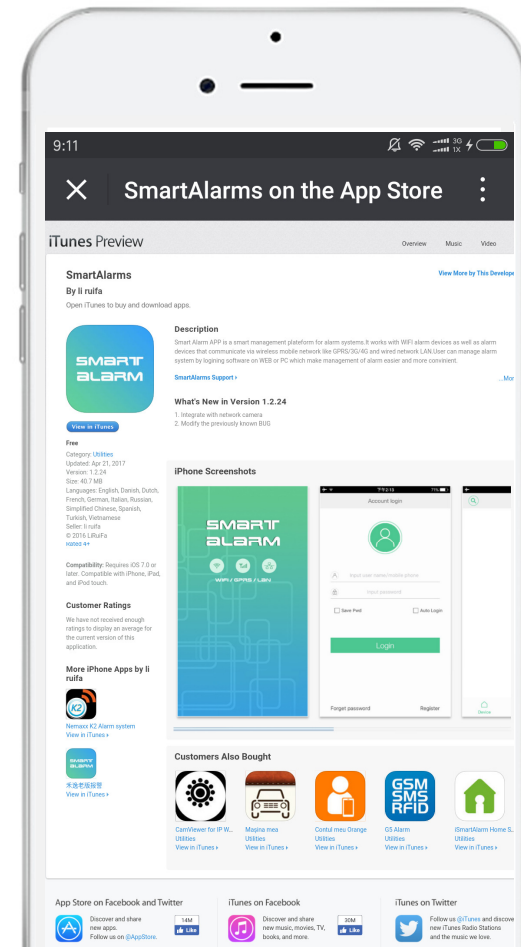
9:11

3G 1X

SmartAlarms on the App Store

iTunes Preview

Overview Music Video

SmartAlarms

By li ruifa

Open iTunes to buy and download apps.

View More by This Develope

SMART ALARM

View in iTunes

Free

Category: Utilities
Updated: Apr 21, 2017
Version: 1.2.24
Size: 40.7 MB
Languages: English, Danish, Dutch, French, German, Italian, Russian, Simplified Chinese, Spanish, Turkish, Vietnamese
Seller: li ruifa
© 2016 LiRuiFa
Rated 4+

Compatibility: Requires iOS 7.0 or later. Compatible with iPhone, iPad, and iPod touch.

Customer Ratings

We have not received enough ratings to display an average for the current version of this application.

More iPhone Apps by li ruifa

Nemaxs K2 Alarm system
View in iTunes

SMART ALARM

未逸老版报警
View in iTunes

Description

Smart Alarm APP is a smart management plateform for alarm systems.It works with WIFI alarm devices as well as alarm devices that communicate via wireless mobile network like GPRS/3G/4G and wired network LAN.User can manage alarm system by logining software on WEB or PC which make management of alarm easier and more convinient.

SmartAlarms Support

...More

What's New in Version 1.2.24

1. Integrate with network camera
2. Modify the prevoiusly known BUG

iPhone Screenshots

SMART ALARM

WIFI / GPRS / LAN

Account login

Input user name/ mobile phone

Input password

Save Pwd

Auto Login

Login

Forget password

Register

Customers Also Bought

CamViewer for IP W...
Utilities
View in iTunes

Masina mea
Utilities
View in iTunes

Contul meu Orange
Utilities
View in iTunes

GSM SMS RFID

G5 Alarm
Utilities
View in iTunes

iSmartAlarm Home S...
Utilities
View in iTunes

App Store on Facebook and Twitter

Discover and share new apps.
Follow us on @AppStore.

14M
Like

iTunes on Facebook

Discover and share new music, movies, TV, books, and more.

30M
Like

iTunes on Twitter

Follow us @iTunes and discove new iTunes Radio Stations and the music we love.